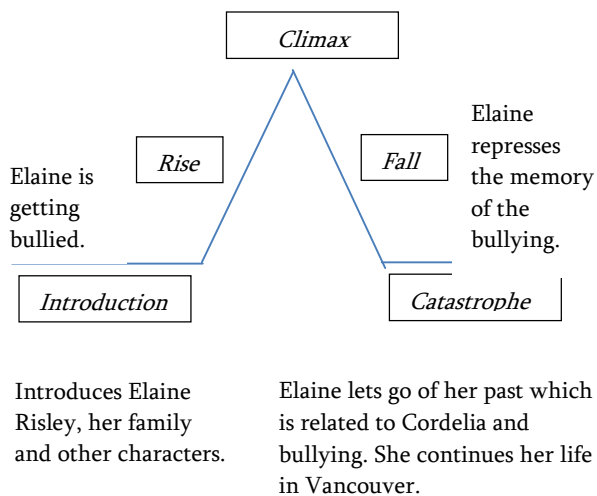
Climax

Rise

Fall

Elaine is getting bullied.

Elaine represses the memory of the bullying.

Introduction

Catastrophe

Introduces Elaine Risley, her family and other characters.

Elaine lets go of her past which is related to Cordelia and bullying. She continues her life in Vancouver.